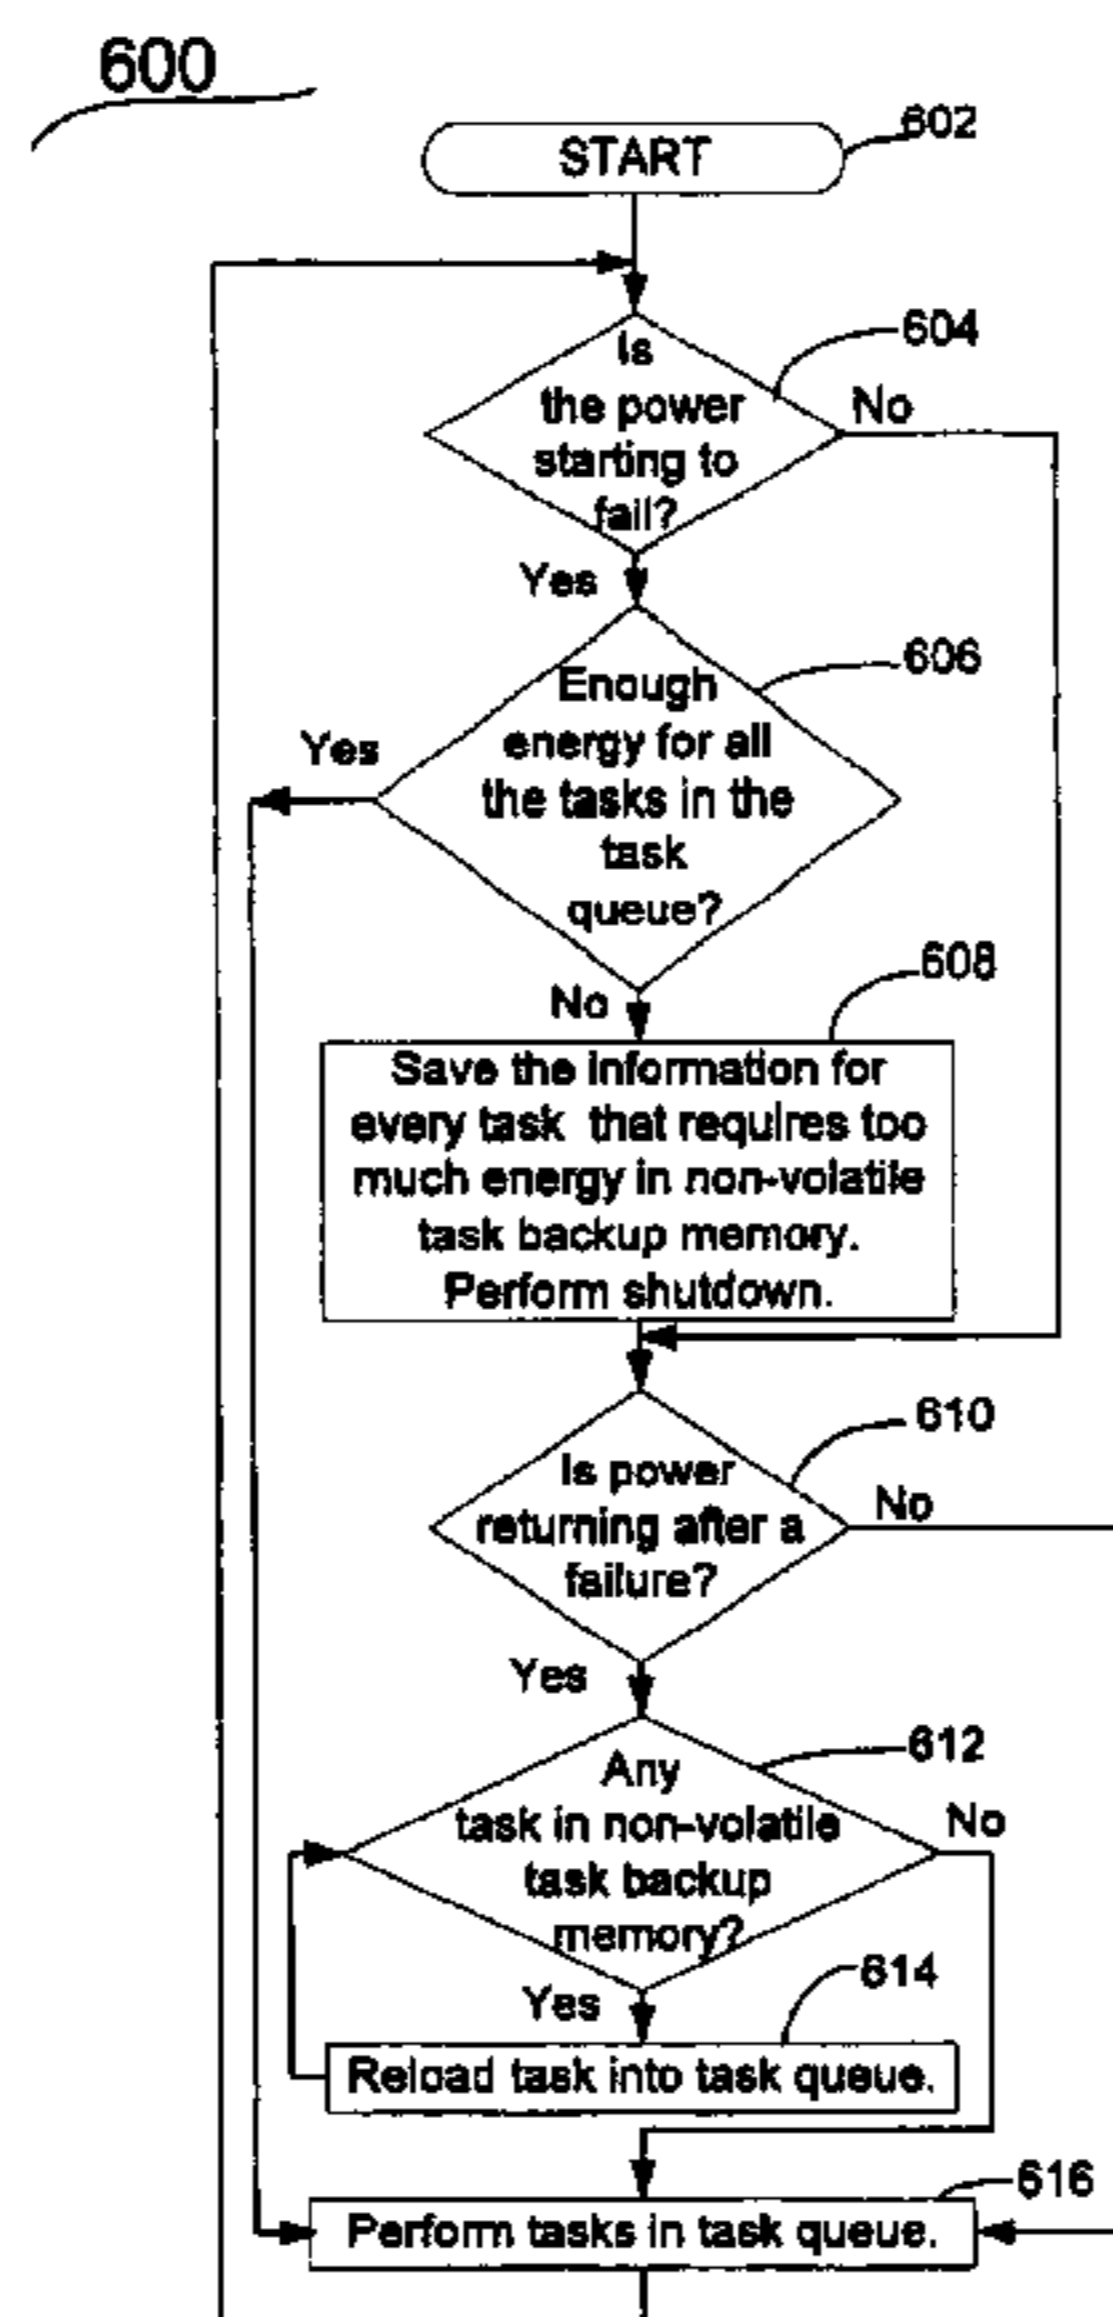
600

START 602

604 Is the power starting to fail?

No

Yes

606 Enough energy for all the tasks in the task queue?

Yes

No

608

Save the information for every task that requires too much energy in non-volatile task backup memory. Perform shutdown.

610 Is power returning after a failure?

No

Yes

612 Any task in non-volatile task backup memory?

No

Yes

614

Reload task into task queue.

616

Perform tasks in task queue.